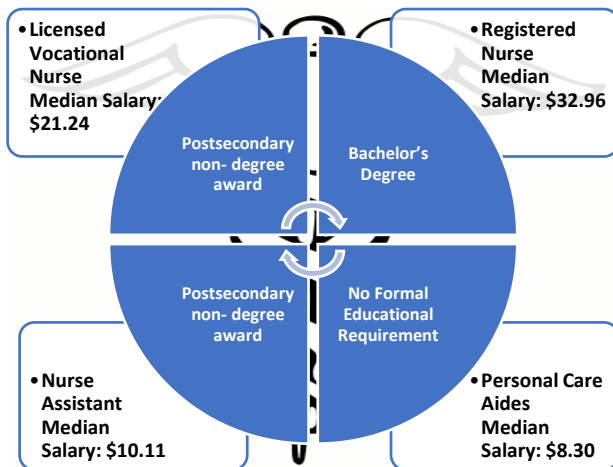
• Licensed Vocational Nurse Median Salary: $21.24

• Registered Nurse Median Salary: $32.96

Postsecondary non- degree award

Bachelor's Degree

Postsecondary non- degree award

No Formal Educational Requirement

• Nurse Assistant Median Salary: $10.11

• Personal Care Aides Median Salary: $8.30